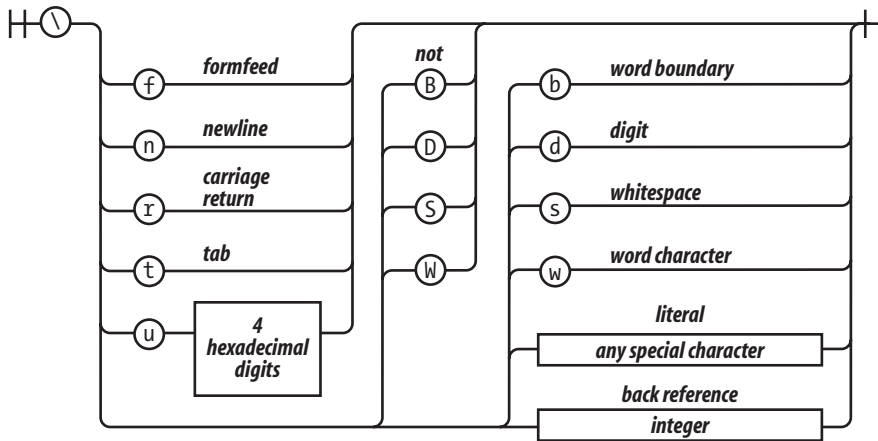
\

f formfeed

n newline

r carriage return

t tab

u 4 hexadecimal digits

not

B

D

S

W

b word boundary

d digit

s whitespace

w word character

literal

any special character

back reference

integer